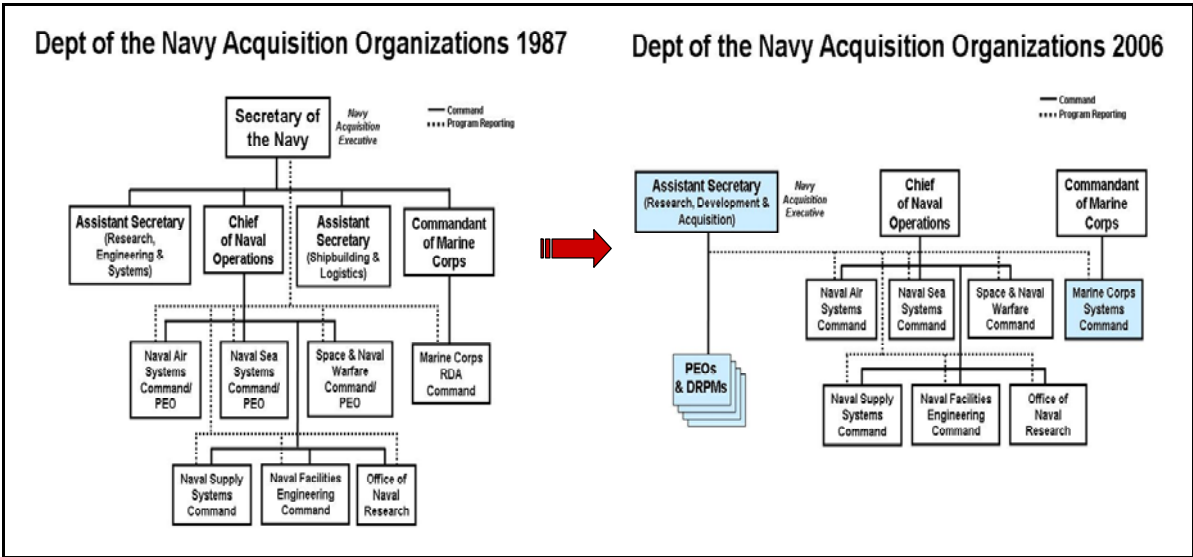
Dept of the Navy Acquisition Organizations 1987

Secretary of the Navy

Navy Acquisition Executive

Command
Program Reporting

Assistant Secretary (Research, Engineering & Systems)

Chief of Naval Operations

Assistant Secretary (Shipbuilding & Logistics)

Commandant of Marine Corps

Naval Air Systems Command/ PEO

Naval Sea Systems Command/ PEO

Space & Naval Warfare Command/ PEO

Marine Corps RDA Command

Naval Supply Systems Command

Naval Facilities Engineering Command

Office of Naval Research

Dept of the Navy Acquisition Organizations 2006

Command
Program Reporting

Assistant Secretary (Research, Development & Acquisition)

Navy Acquisition Executive

Chief of Naval Operations

Commandant of Marine Corps

Naval Air Systems Command

Naval Sea Systems Command

Space & Naval Warfare Command

Marine Corps Systems Command

PEOs & DRPMs

Naval Supply Systems Command

Naval Facilities Engineering Command

Office of Naval Research